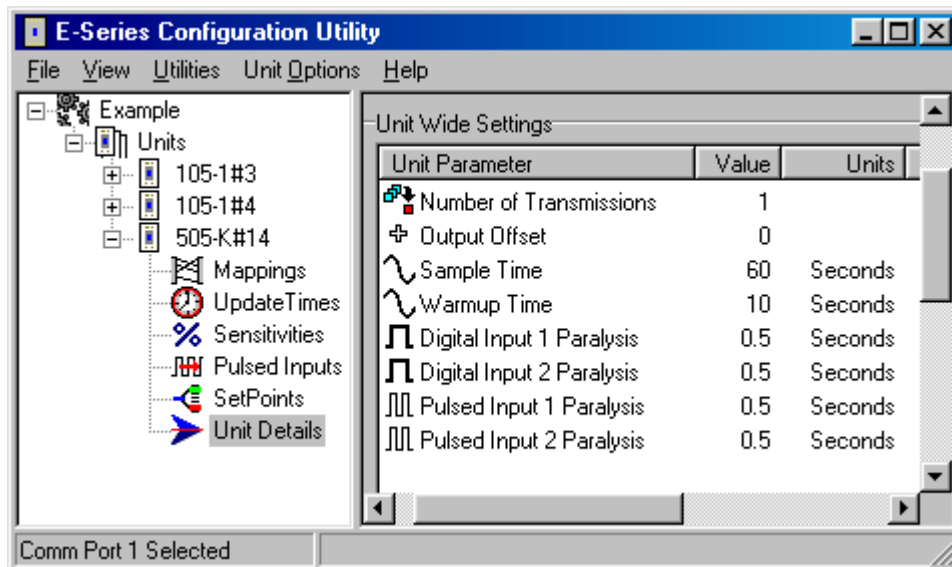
E-Series Configuration Utility

File View Utilities Unit Options Help

Example
Units
105-1#3
105-1#4
505-K#14
Mappings
UpdateTimes
Sensitivities
Pulsed Inputs
SetPoints
Unit Details

Unit Wide Settings

| Unit Parameter | Value | Units |
|---|---|---|
| Number of Transmissions | 1 | |
| Output Offset | 0 | |
| Sample Time | 60 | Seconds |
| Warmup Time | 10 | Seconds |
| Digital Input 1 Paralysis | 0.5 | Seconds |
| Digital Input 2 Paralysis | 0.5 | Seconds |
| Pulsed Input 1 Paralysis | 0.5 | Seconds |
| Pulsed Input 2 Paralysis | 0.5 | Seconds |

Comm Port 1 Selected